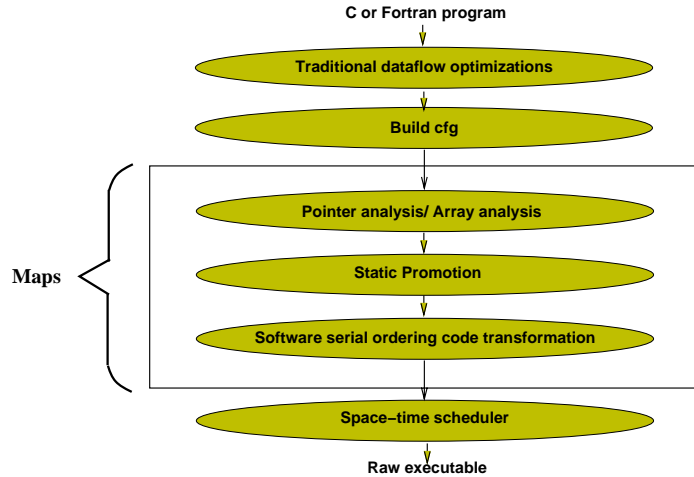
C or Fortran program

Traditional dataflow optimizations

Build cfg

Maps

Pointer analysis/ Array analysis

Static Promotion

Software serial ordering code transformation

Space−time scheduler

Raw executable